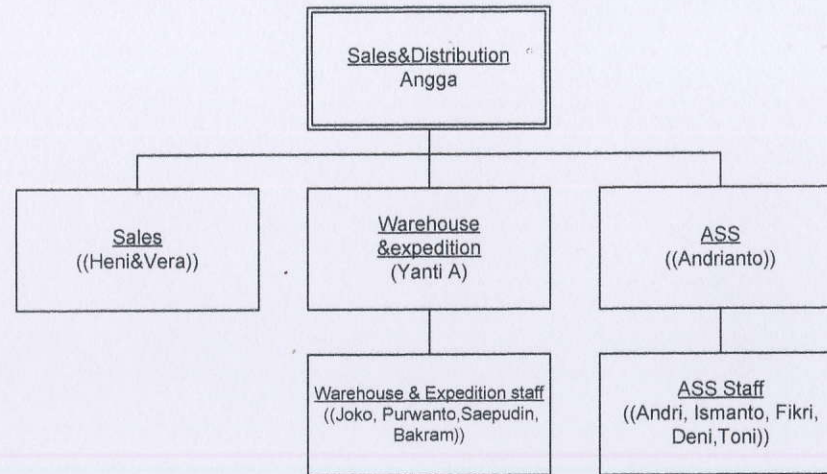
Sales&Distribution
Angga

Sales
((Heni&Vera))

Warehouse &expedition
(Yanti A)

ASS
((Andrianto))

Warehouse & Expedition staff
((Joko, Purwanto,Saepudin, Bakram))

ASS Staff
((Andri, Ismanto, Fikri, Deni,Toni))